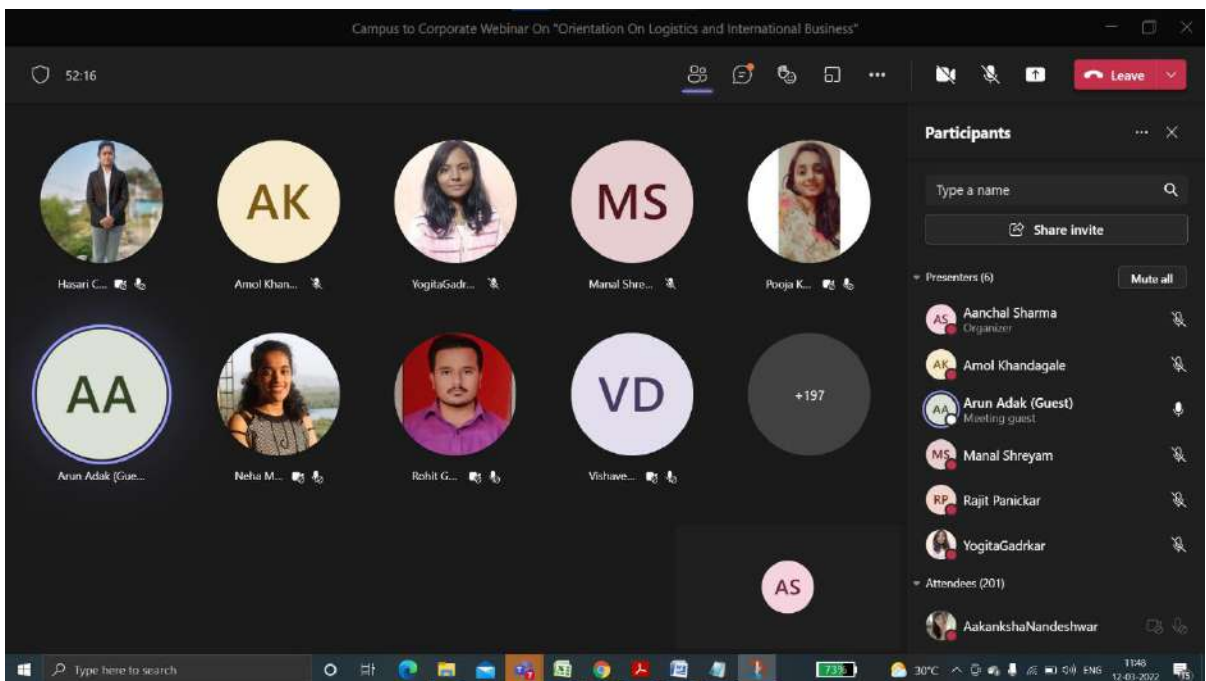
Campus to Corporate Webinar On "Orientation On Logistics and International Business"

52:16

Leave

AK

MS

Hasari C...

Amol Khan...

YogitaGadr...

Manal Shre...

Pooja K...

AA

VD

+197

Arun Adak (Gue...

Neha M...

Rohit G...

Vishave...

AS

Participants

Type a name

Share invite

Presenters (6)

Mute all

AS Aanchal Sharma
Organizer

AK Amol Khandagale

AA Arun Adak (Guest)
Meeting guest

MS Manal Shreyam

RP Rajit Panickar

YogitaGadrkar

Attendees (201)

AakankshaNandeshwar

Type here to search

73%

30°C

ENG

11:48
12-03-2022